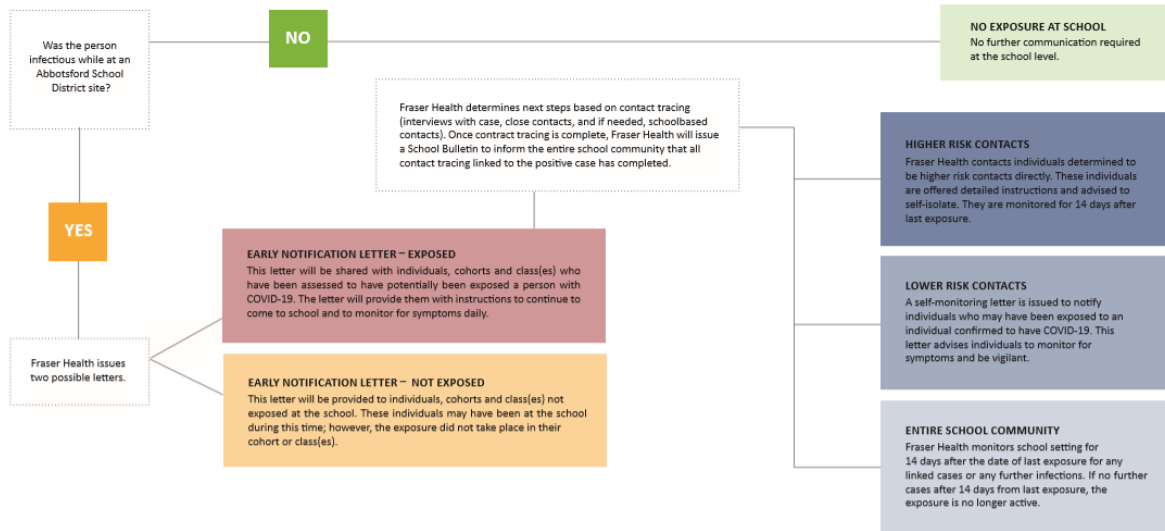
Was the person infectious while at an Abbotsford School District site?

NO

NO EXPOSURE AT SCHOOL
No further communication required at the school level.

Fraser Health determines next steps based on contact tracing (interviews with case, close contacts, and if needed, schoolbased contacts). Once contract tracing is complete, Fraser Health will issue a School Bulletin to inform the entire school community that all contact tracing linked to the positive case has completed.

HIGHER RISK CONTACTS
Fraser Health contacts individuals determined to be higher risk contacts directly. These individuals are offered detailed instructions and advised to self-isolate. They are monitored for 14 days after last exposure.

YES

EARLY NOTIFICATION LETTER – EXPOSED
This letter will be shared with individuals, cohorts and class(es) who have been assessed to have potentially been exposed a person with COVID-19. The letter will provide them with instructions to continue to come to school and to monitor for symptoms daily.

LOWER RISK CONTACTS
A self-monitoring letter is issued to notify individuals who may have been exposed to an individual confirmed to have COVID-19. This letter advises individuals to monitor for symptoms and be vigilant.

Fraser Health issues two possible letters.

EARLY NOTIFICATION LETTER – NOT EXPOSED
This letter will be provided to individuals, cohorts and class(es) not exposed at the school. These individuals may have been at the school during this time; however, the exposure did not take place in their cohort or class(es).

ENTIRE SCHOOL COMMUNITY
Fraser Health monitors school setting for 14 days after the date of last exposure for any linked cases or any further infections. If no further cases after 14 days from last exposure, the exposure is no longer active.